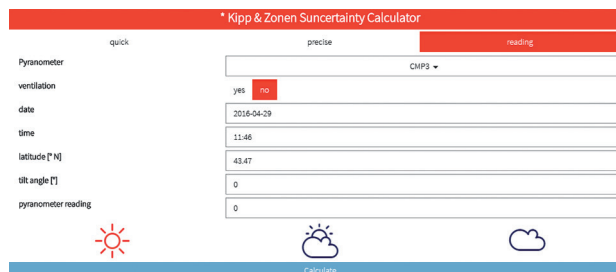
* Kipp & Zonen Suncertainty Calculator

quick | precise | reading

Pyranometer | CMP3 ▾
ventilation | yes no
date | 2016-04-29
time | 11:46
latitude [° N] | 43.47
tilt angle [°] | 0
pyranometer reading | 0

Calculate